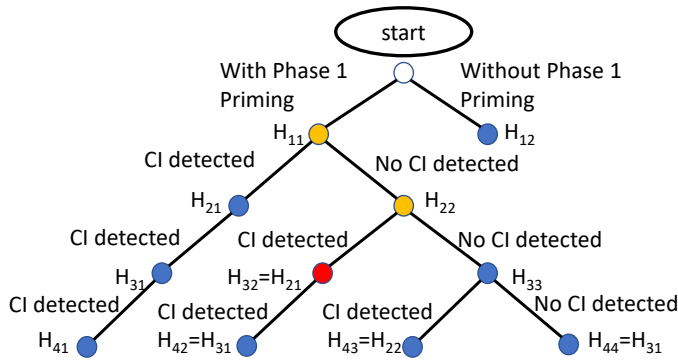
start

With Phase 1 Priming

Without Phase 1 Priming

$H_{11}$

$H_{12}$

CI detected

No CI detected

$H_{21}$

$H_{22}$

CI detected

CI detected

No CI detected

$H_{31}$

$H_{32}=H_{21}$

$H_{33}$

CI detected

CI detected

CI detected

No CI detected

$H_{41}$

$H_{42}=H_{31}$

$H_{43}=H_{22}$

$H_{44}=H_{31}$